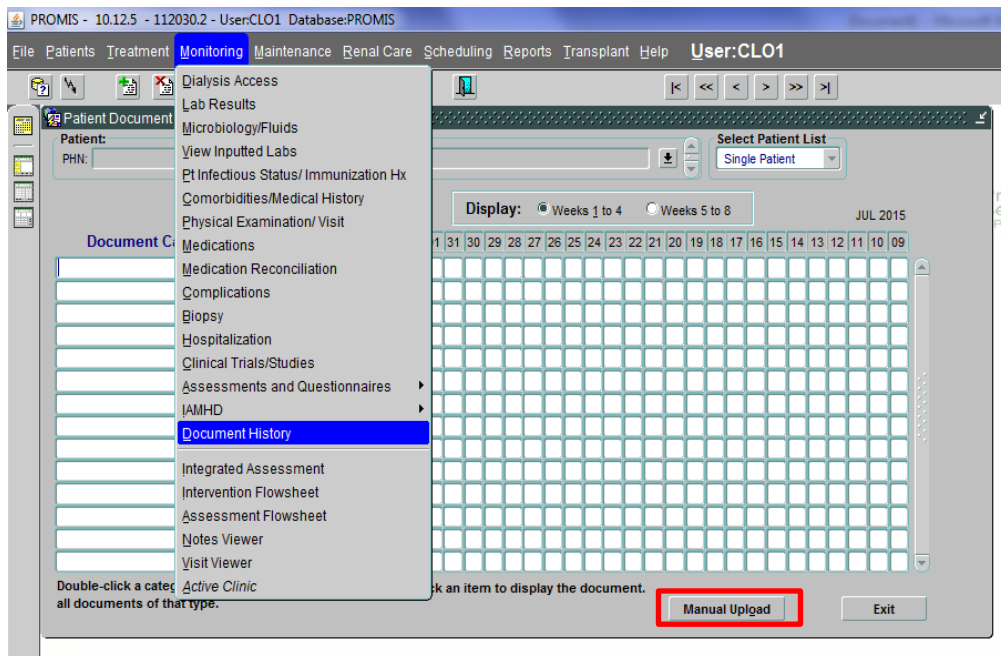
PROMIS - 10.12.5 - 112030.2 - User:CLO1 Database:PROMIS

File Patients Treatment Monitoring Maintenance Renal Care Scheduling Reports Transplant Help User:CLO1

|< << < > >> >|

Patient Document

Patient:
PHN:

Select Patient List
Single Patient

Display: Weeks 1 to 4 Weeks 5 to 8

JUL 2015

Document C

| 1 | 31 | 30 | 29 | 28 | 27 | 26 | 25 | 24 | 23 | 22 | 21 | 20 | 19 | 18 | 17 | 16 | 15 | 14 | 13 | 12 | 11 | 10 | 09 |
|---|---|---|---|---|---|---|---|---|---|---|---|---|---|---|---|---|---|---|---|---|---|---|---|

Dialysis Access
Lab Results
Microbiology/Fluids
View Inputted Labs
Pt Infectious Status/ Immunization Hx
Comorbidities/Medical History
Physical Examination/ Visit
Medications
Medication Reconciliation
Complications
Biopsy
Hospitalization
Clinical Trials/Studies
Assessments and Questionnaires
IAMHD
Document History
Integrated Assessment
Intervention Flowsheet
Assessment Flowsheet
Notes Viewer
Visit Viewer
Active Clinic

Double-click a categ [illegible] ck an item to display the document.
all documents of that type.

Manual Upload

Exit